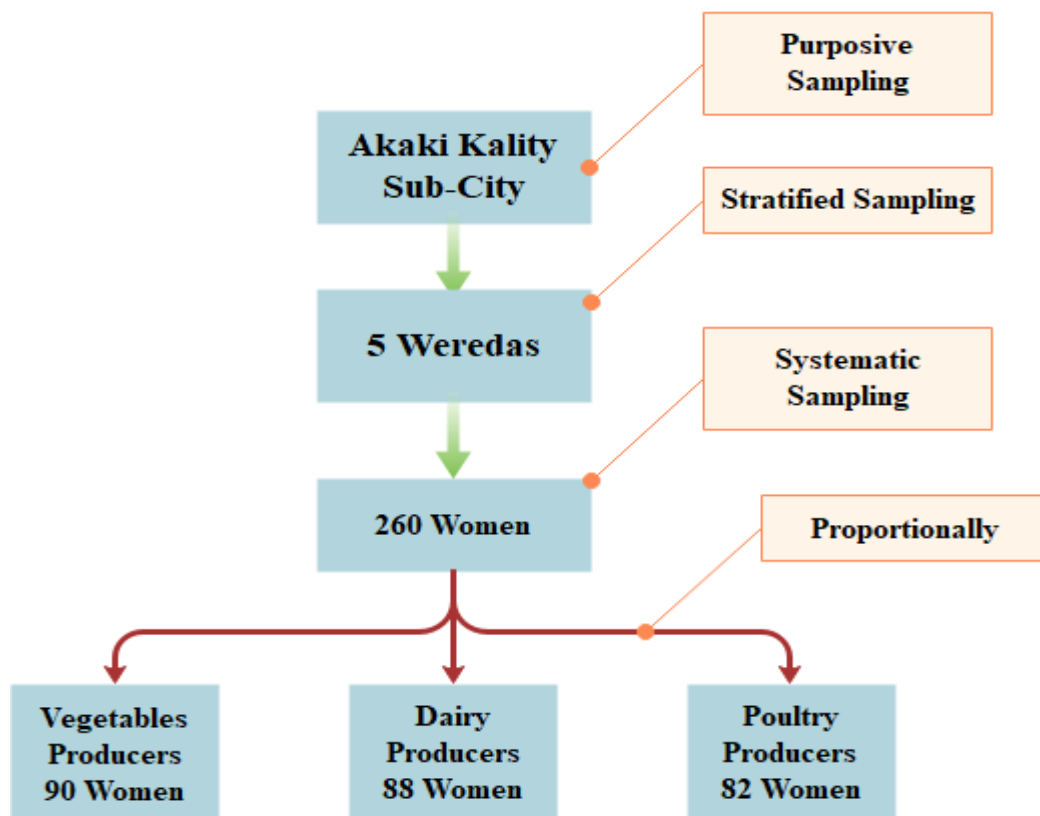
Purposive Sampling

Akaki Kality Sub-City

Stratified Sampling

5 Weredas

Systematic Sampling

260 Women

Proportionally

Vegetables Producers 90 Women

Dairy Producers 88 Women

Poultry Producers 82 Women